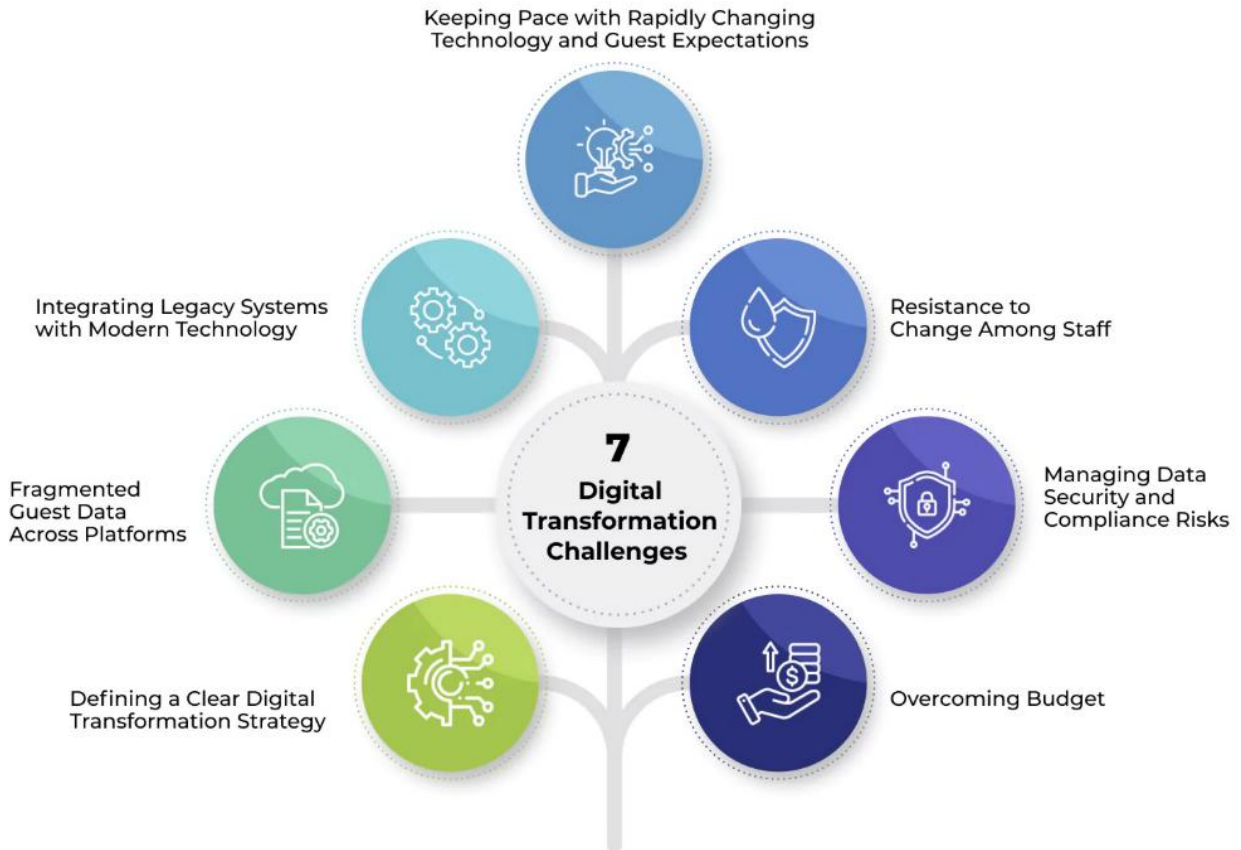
Keeping Pace with Rapidly Changing Technology and Guest Expectations

Integrating Legacy Systems with Modern Technology

Resistance to Change Among Staff

7
Digital Transformation Challenges

Fragmented Guest Data Across Platforms

Managing Data Security and Compliance Risks

Defining a Clear Digital Transformation Strategy

Overcoming Budget